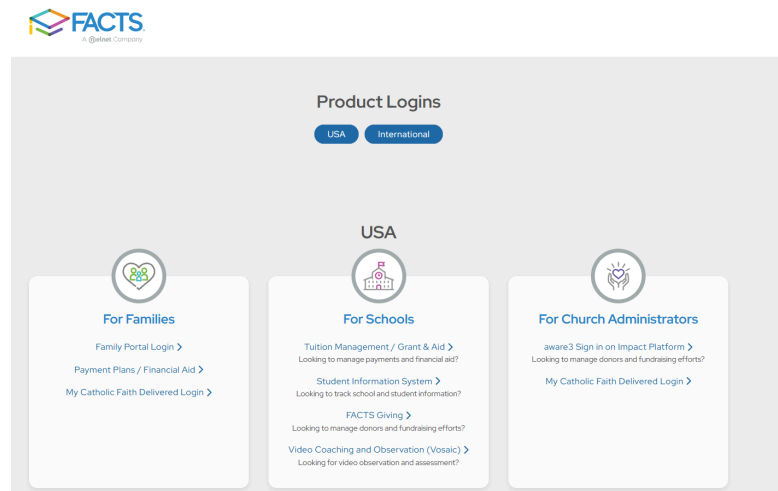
FACTS
A Nelnet Company

Product Logins

USA International

USA

For Families

Family Portal Login >

Payment Plans / Financial Aid >

My Catholic Faith Delivered Login >

For Schools

Tuition Management / Grant & Aid >
Looking to manage payments and financial aid?

Student Information System >
Looking to track school and student information?

FACTS Giving >
Looking to manage donors and fundraising efforts?

Video Coaching and Observation (Vosaic) >
Looking for video observation and assessment?

For Church Administrators

aware3 Sign in on Impact Platform >
Looking to manage donors and fundraising efforts?

My Catholic Faith Delivered Login >